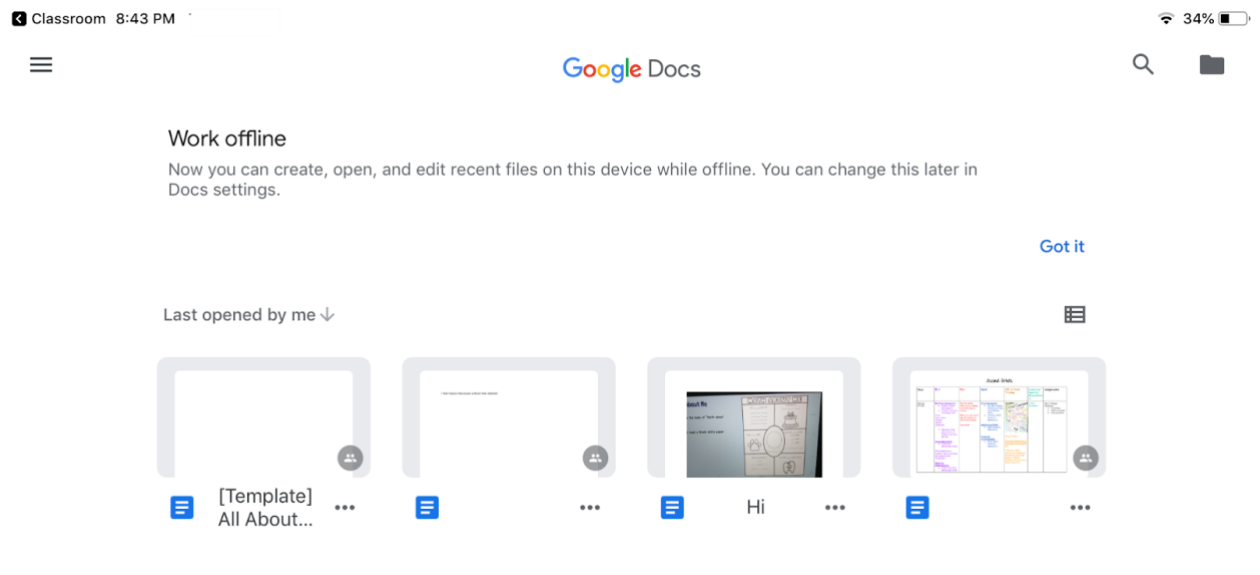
Classroom 8:43 PM

34%

Google Docs

Work offline

Now you can create, open, and edit recent files on this device while offline. You can change this later in Docs settings.

Got it

Last opened by me ↓

[Template] All About...

Hi